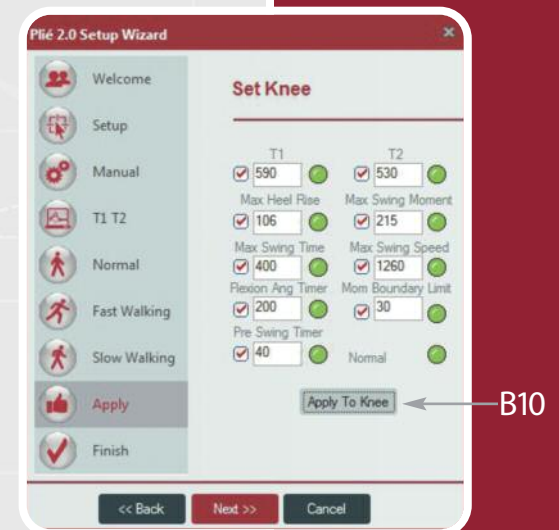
Plié 2.0 Setup Wizard

Welcome
Setup
Manual
T1 T2
Normal
Fast Walking
Slow Walking
Apply
Finish

Set Knee

T1
590
T2
530
Max Heel Rise
106
Max Swing Moment
215
Max Swing Time
400
Max Swing Speed
1260
Flexion Ang Timer
200
Mom Boundary Limit
30
Pre Swing Timer
40
Normal

Apply To Knee

B10

<< Back
Next >>
Cancel